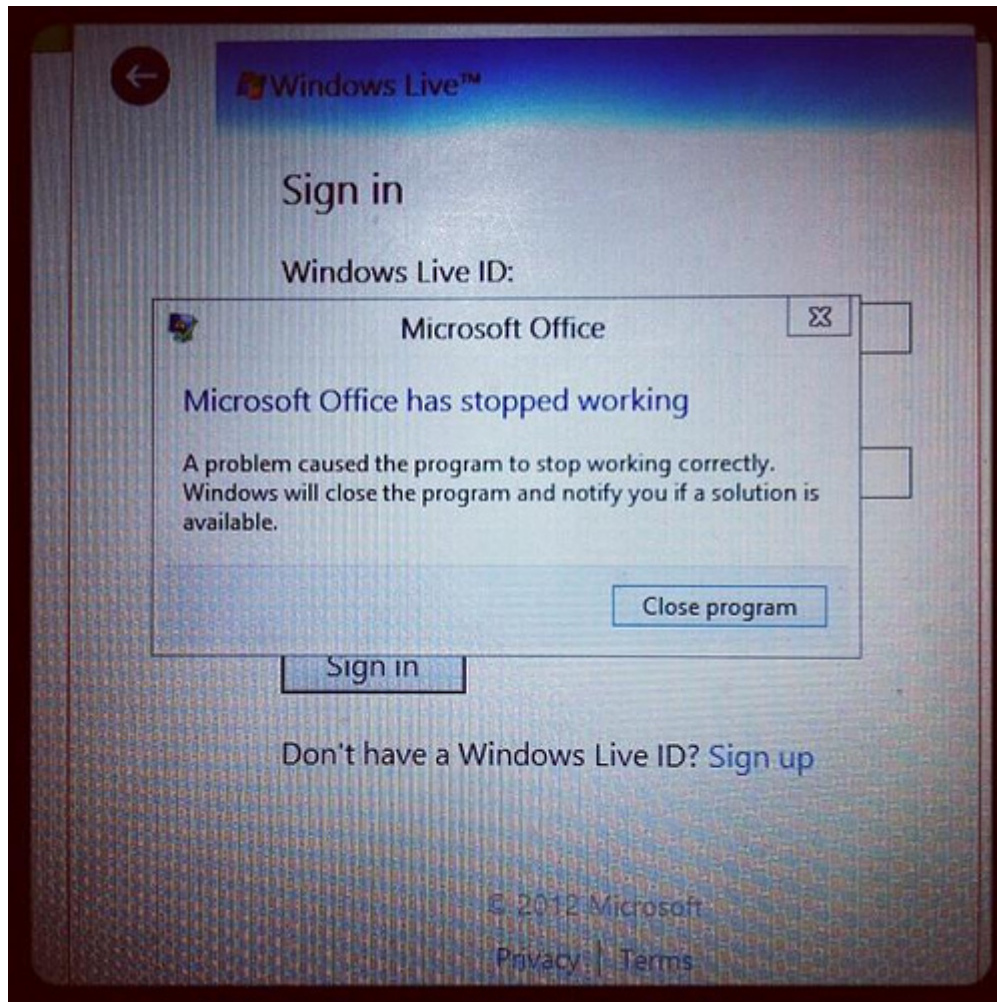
Windows Live™

Sign in

Windows Live ID:

Microsoft Office

Microsoft Office has stopped working

A problem caused the program to stop working correctly. Windows will close the program and notify you if a solution is available.

Close program

Sign in

Don't have a Windows Live ID? Sign up

© 2012 Microsoft

Privacy | Terms